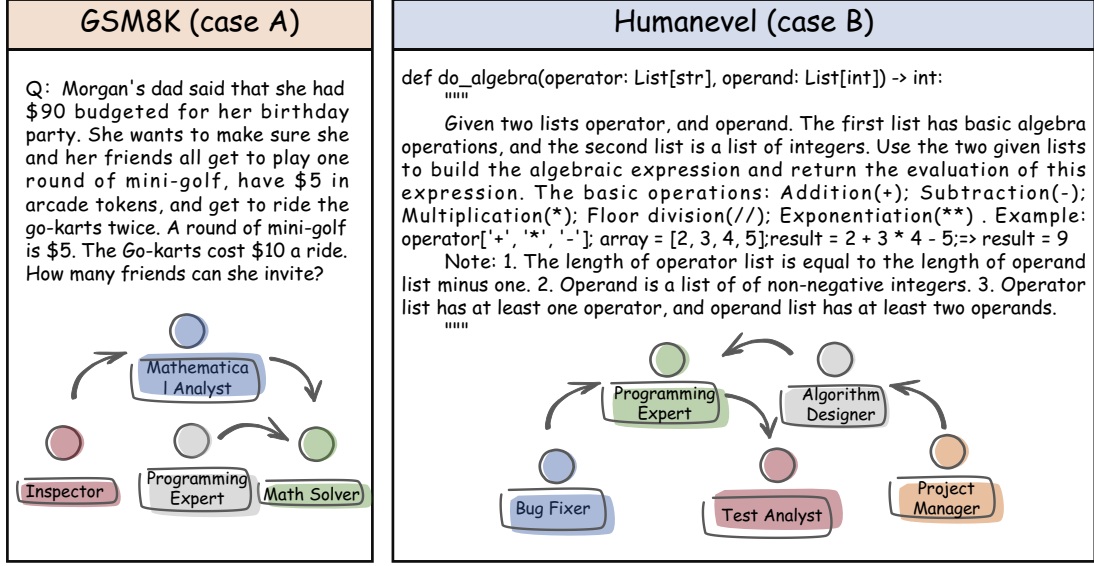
GSM8K (case A)

Q: Morgan's dad said that she had $90 budgeted for her birthday party. She wants to make sure she and her friends all get to play one round of mini-golf, have $5 in arcade tokens, and get to ride the go-karts twice. A round of mini-golf is $5. The Go-karts cost $10 a ride. How many friends can she invite?

Mathematical Analyst

Inspector

Programming Expert

Math Solver

Humanevel (case B)

def do_algebra(operator: List[str], operand: List[int]) -> int:
"""
Given two lists operator, and operand. The first list has basic algebra operations, and the second list is a list of integers. Use the two given lists to build the algebraic expression and return the evaluation of this expression. The basic operations: Addition(+); Subtraction(-); Multiplication(*); Floor division(//); Exponentiation(**) . Example: operator['+', '*', '-']; array = [2, 3, 4, 5];result = 2 + 3 * 4 - 5;=> result = 9
Note: 1. The length of operator list is equal to the length of operand list minus one. 2. Operand is a list of of non-negative integers. 3. Operator list has at least one operator, and operand list has at least two operands.
"""

Programming Expert

Algorithm Designer

Bug Fixer

Test Analyst

Project Manager